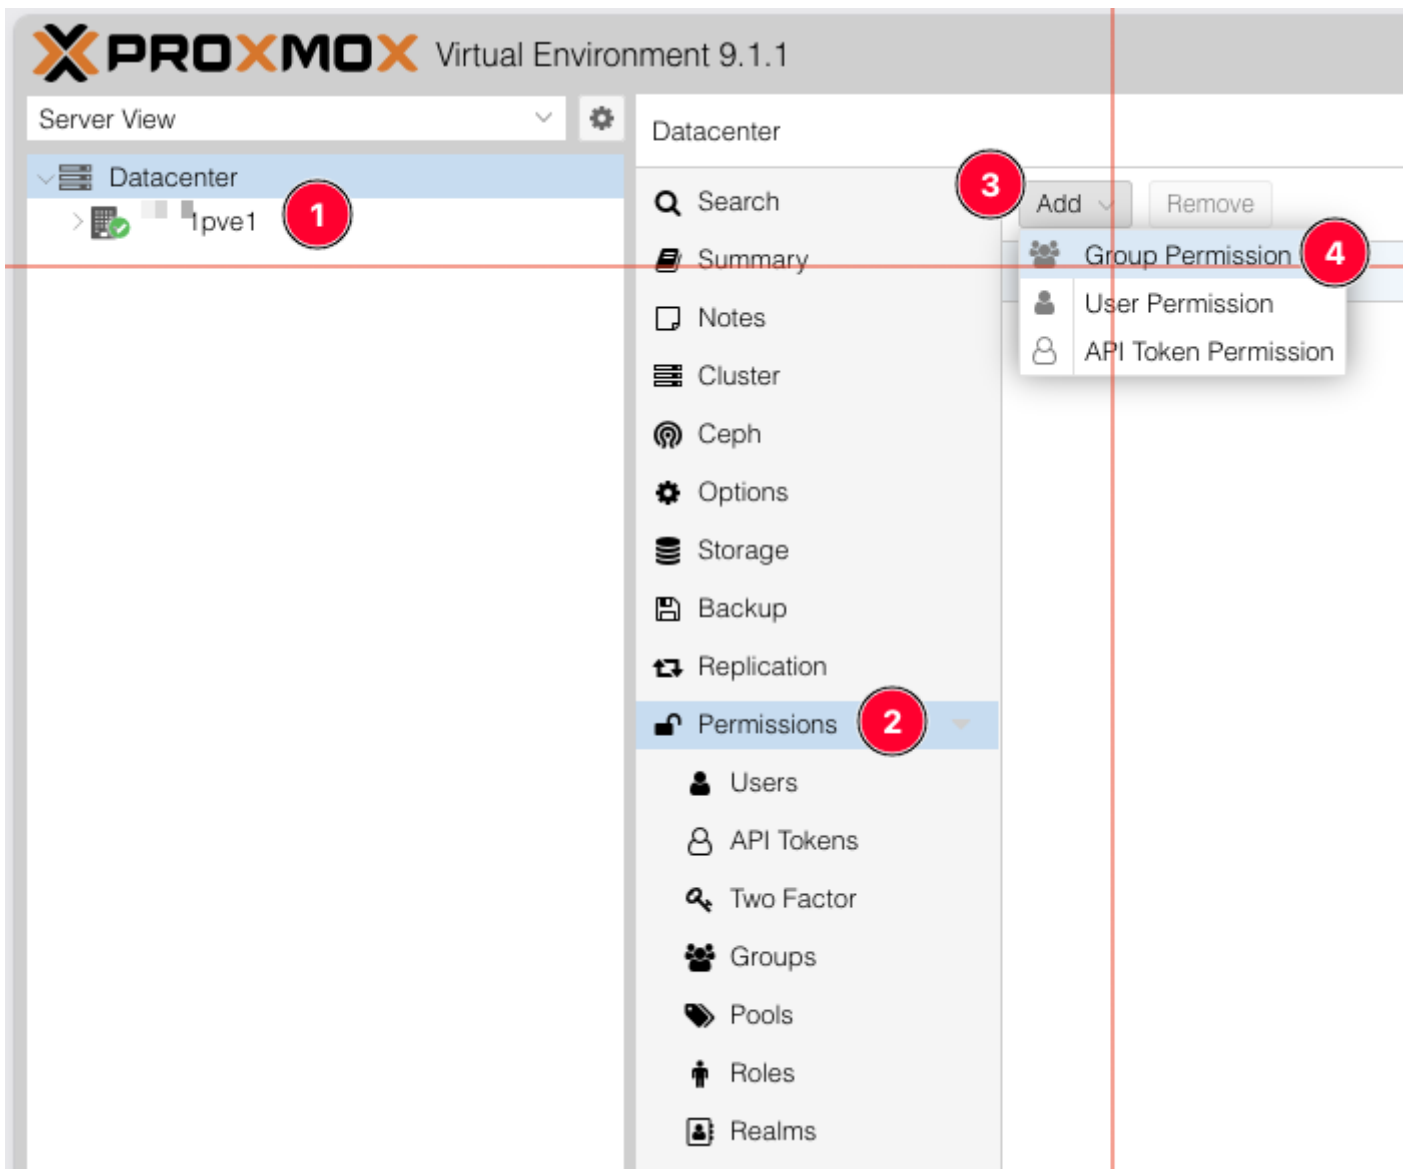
PROXMOX Virtual Environment 9.1.1

Server View

Datacenter

1pve1

1

Datacenter

Search

Summary

Notes

Cluster

Ceph

Options

Storage

Backup

Replication

Permissions

2

Users

API Tokens

Two Factor

Groups

Pools

Roles

Realms

3

Add

Remove

Group Permission

4

User Permission

API Token Permission